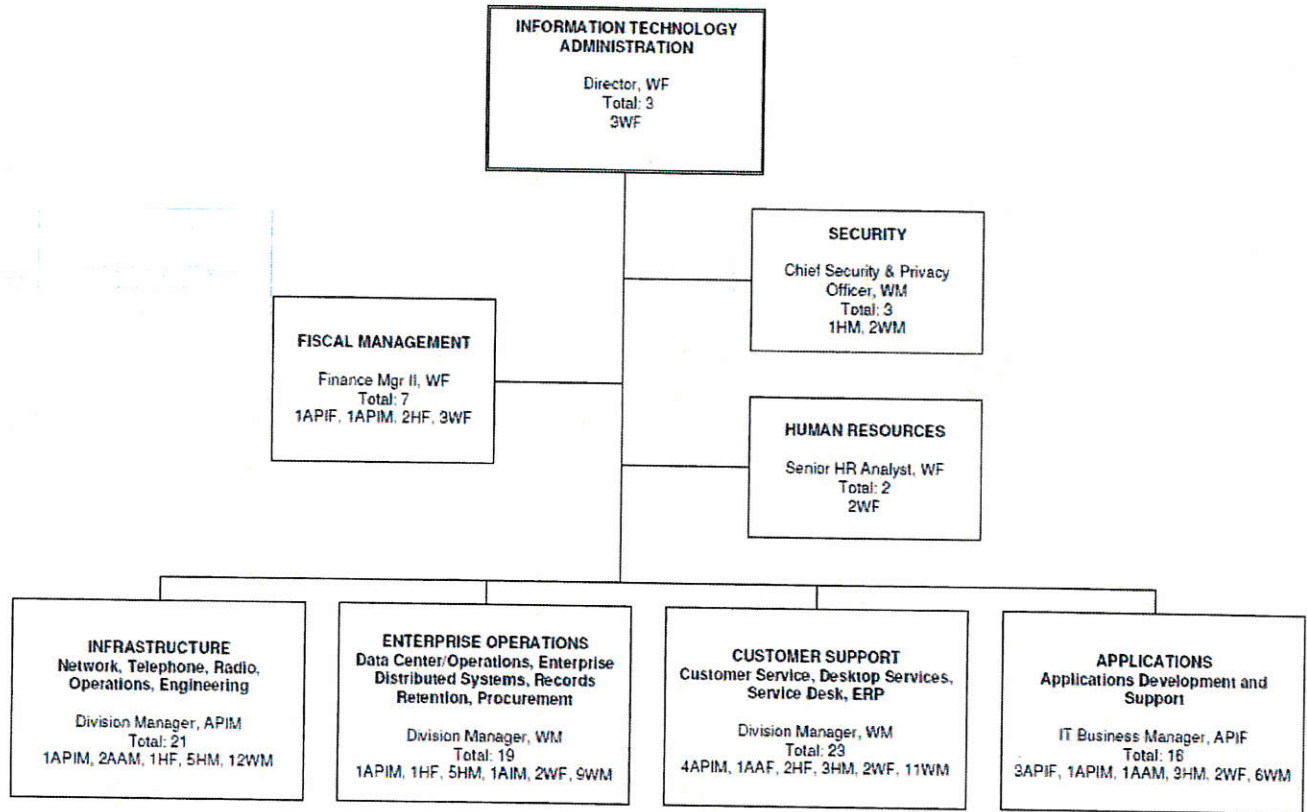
INFORMATION TECHNOLOGY ADMINISTRATION

Director, WF
Total: 3
3WF

SECURITY

Chief Security & Privacy Officer, WM
Total: 3
1HM, 2WM

FISCAL MANAGEMENT

Finance Mgr II, WF
Total: 7
1APIF, 1APIM, 2HF, 3WF

HUMAN RESOURCES

Senior HR Analyst, WF
Total: 2
2WF

INFRASTRUCTURE
Network, Telephone, Radio, Operations, Engineering

Division Manager, APIM
Total: 21
1APIM, 2AAM, 1HF, 5HM, 12WM

ENTERPRISE OPERATIONS
Data Center/Operations, Enterprise Distributed Systems, Records Retention, Procurement

Division Manager, WM
Total: 19
1APIM, 1HF, 5HM, 1AIM, 2WF, 9WM

CUSTOMER SUPPORT
Customer Service, Desktop Services, Service Desk, ERP

Division Manager, WM
Total: 23
4APIM, 1AAF, 2HF, 3HM, 2WF, 11WM

APPLICATIONS
Applications Development and Support

IT Business Manager, APIF
Total: 16
3APIF, 1APIM, 1AAM, 3HM, 2WF, 6WM